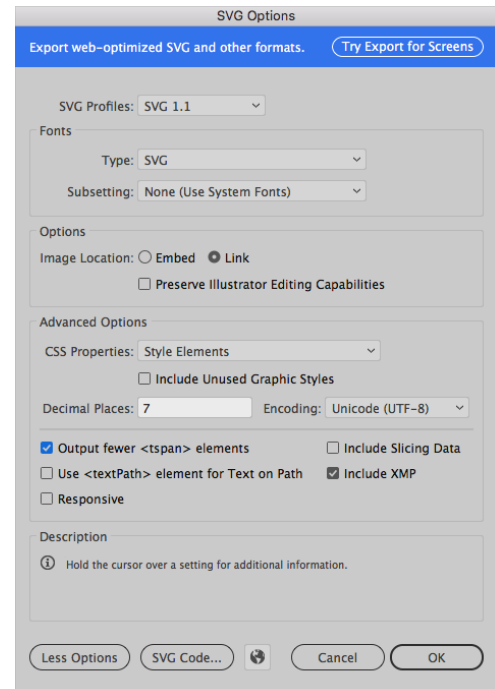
SVG Options

Export web-optimized SVG and other formats.

Try Export for Screens

SVG Profiles: SVG 1.1

Fonts

Type: SVG

Subsetting: None (Use System Fonts)

Options

Image Location: Embed Link

Preserve Illustrator Editing Capabilities

Advanced Options

CSS Properties: Style Elements

Include Unused Graphic Styles

Decimal Places: 7

Encoding: Unicode (UTF-8)

Output fewer <tspan> elements

Include Slicing Data

Use <textPath> element for Text on Path

Include XMP

Responsive

Description

Hold the cursor over a setting for additional information.

Less Options

SVG Code...

Cancel

OK